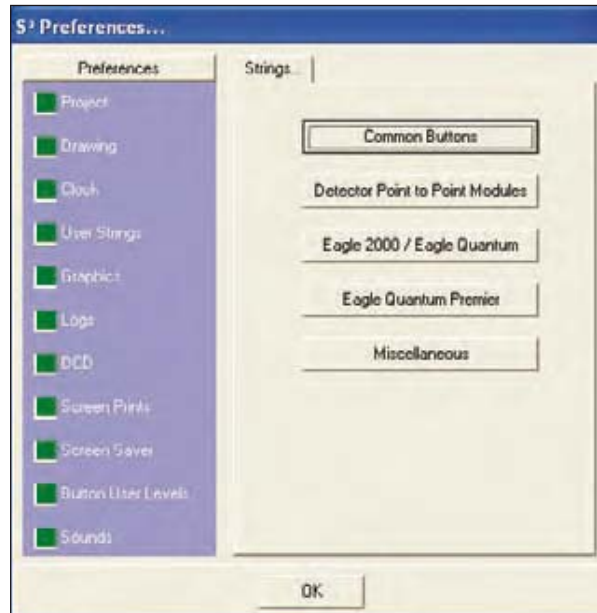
S³ Preferences...

Preferences

Project

Drawing

Clock

User Strings

Graphics

Logs

DCD

Screen Prints

Screen Saver

Button User Levels

Sounds

Strings...

Common Buttons

Detector Point to Point Modules

Eagle 2000 / Eagle Quantum

Eagle Quantum Premier

Miscellaneous

OK